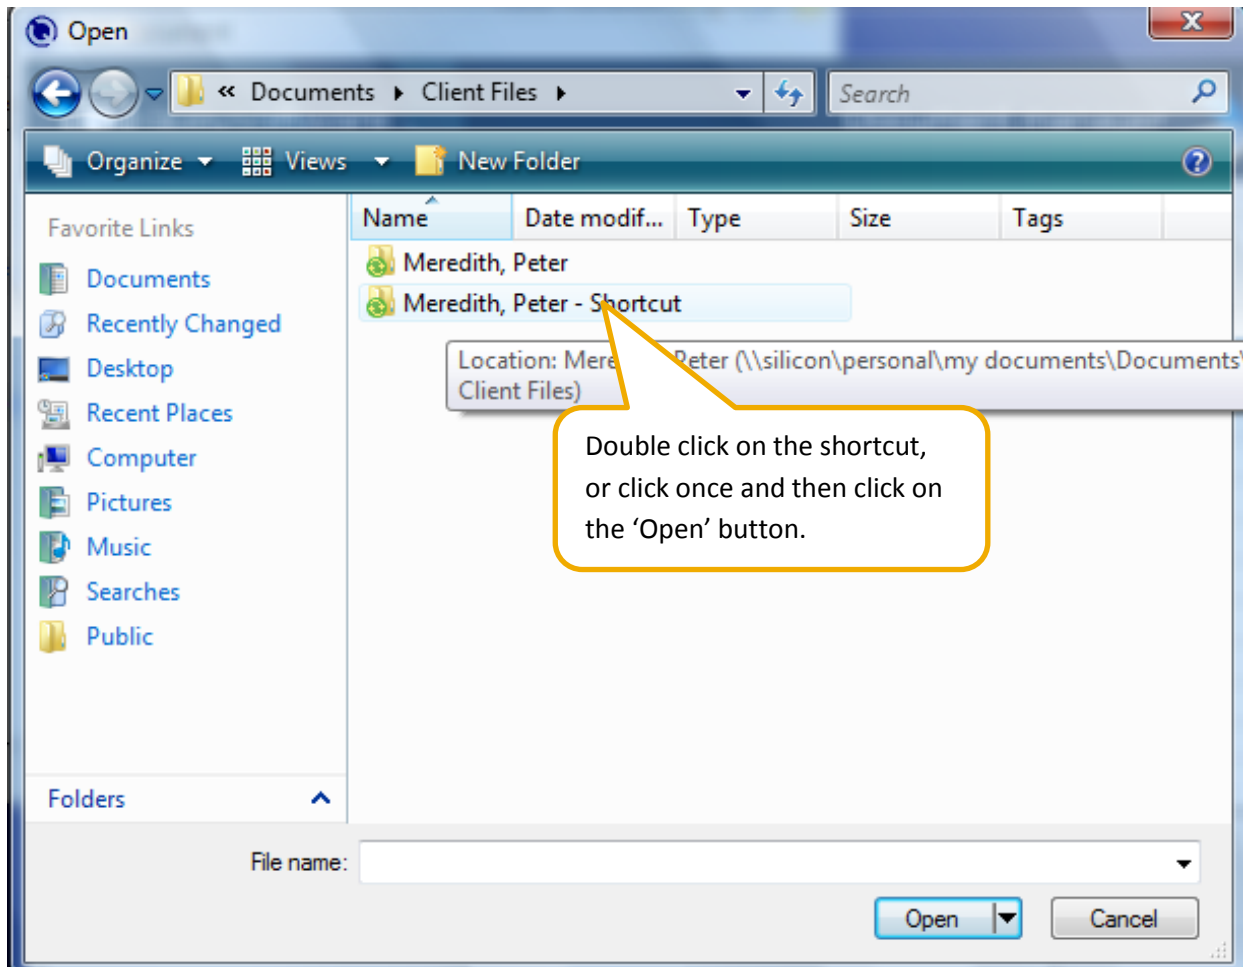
Open

« Documents ▸ Client Files ▸

Search

Organize ▾ Views ▾ New Folder

Favorite Links

Documents

Recently Changed

Desktop

Recent Places

Computer

Pictures

Music

Searches

Public

Folders

| Name | Date modif... | Type | Size | Tags |
|---|---|---|---|---|
| Meredith, Peter | | | | |
| Meredith, Peter - Shortcut | | | | |

Location: Mere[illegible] Peter (\\silicon\personal\my documents\Documents\ Client Files)

Double click on the shortcut, or click once and then click on the 'Open' button.

File name:

Open

Cancel